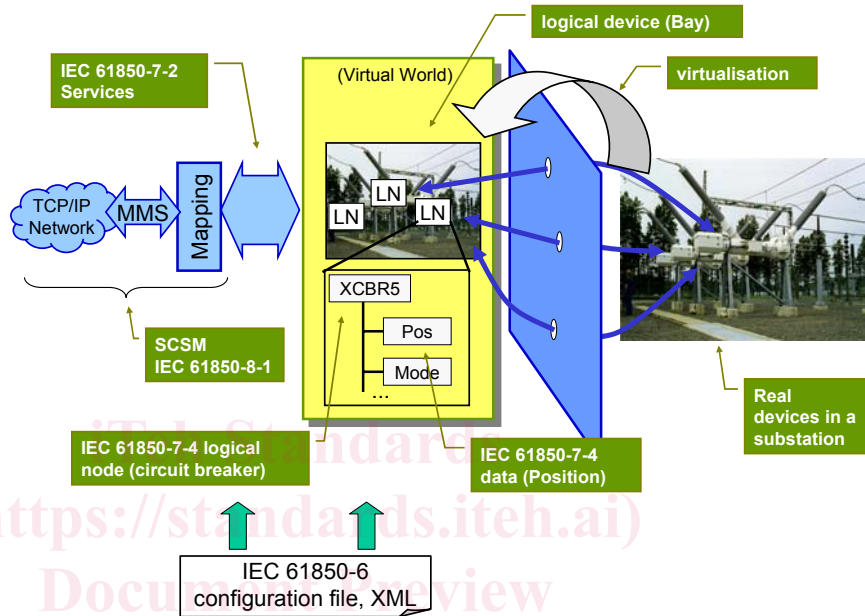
logical device (Bay)

IEC 61850-7-2 Services

(Virtual World)

virtualisation

TCP/IP Network

MMS

Mapping

LN

LN

LN

XCBR5

Pos

Mode

...

SCSM IEC 61850-8-1

Real devices in a substation

IEC 61850-7-4 logical node (circuit breaker)

IEC 61850-7-4 data (Position)

iTeh Standards
(https://standards.iteh.ai)
Document Preview

IEC 61850-6 configuration file, XML